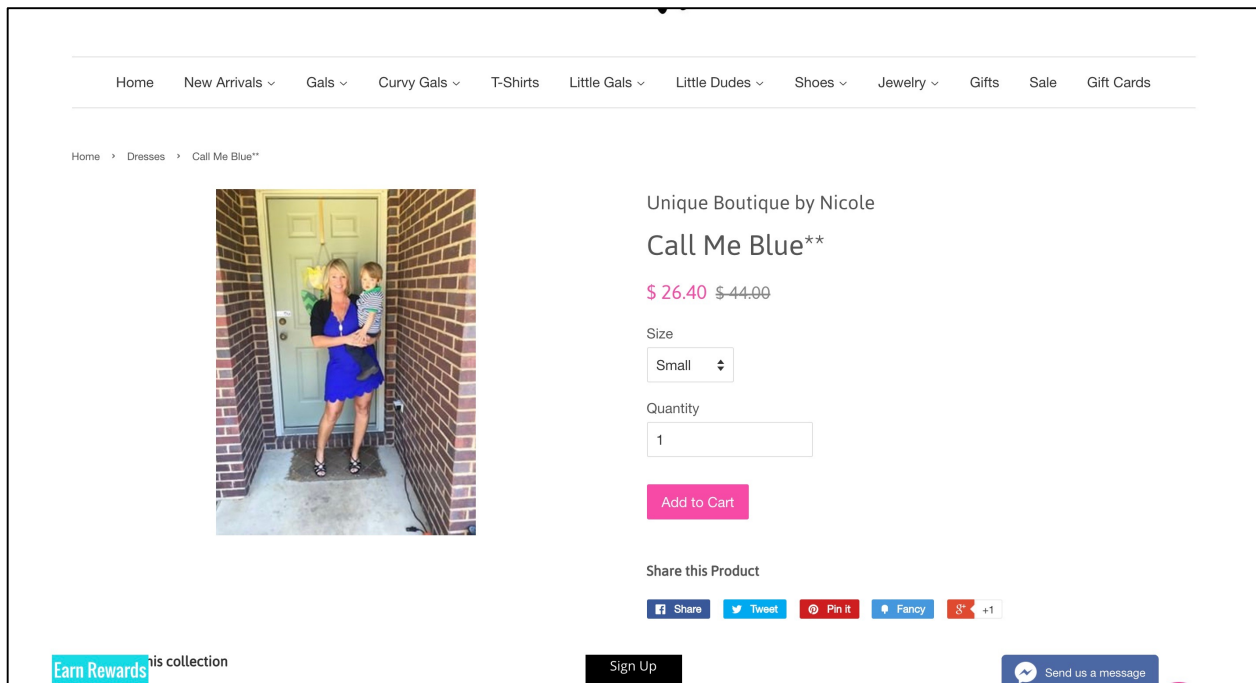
Home New Arrivals ⌄ Gals ⌄ Curvy Gals ⌄ T-Shirts Little Gals ⌄ Little Dudes ⌄ Shoes ⌄ Jewelry ⌄ Gifts Sale Gift Cards

Home › Dresses › Call Me Blue**

Unique Boutique by Nicole

Call Me Blue**

$ 26.40 ~~$ 44.00~~

Size

Small

Quantity

1

Add to Cart

Share this Product

Share Tweet Pin it Fancy +1

Earn Rewards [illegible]his collection

Sign Up

Send us a message